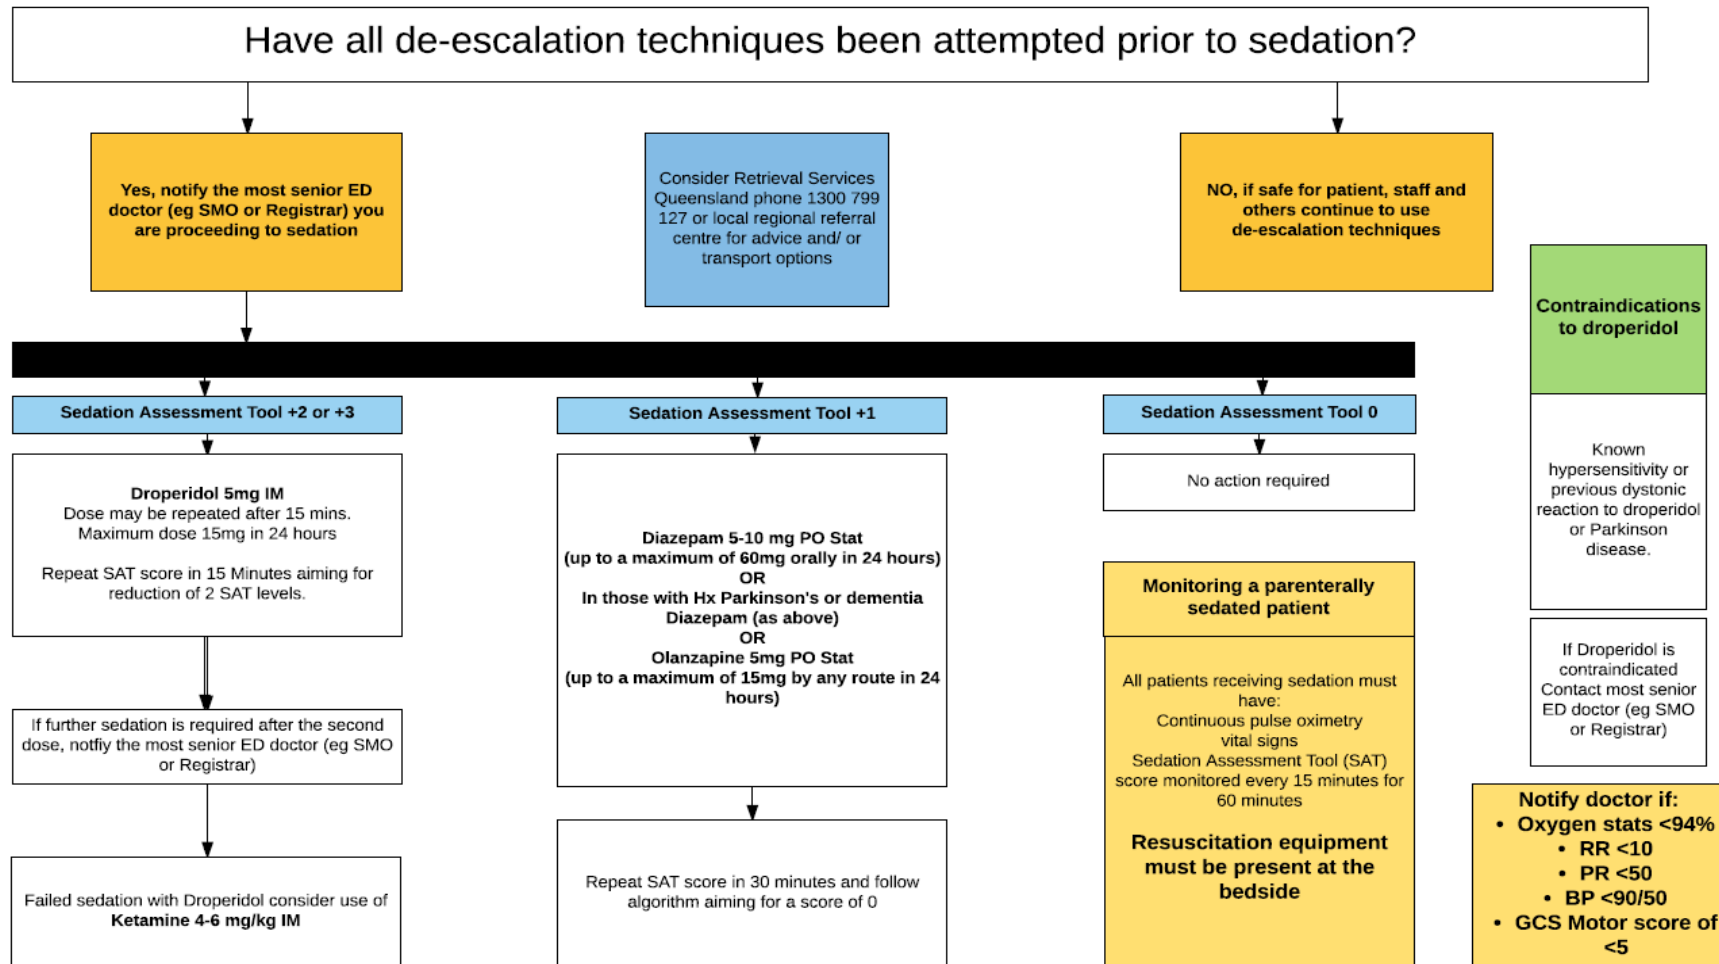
Have all de-escalation techniques been attempted prior to sedation?

Yes, notify the most senior ED doctor (eg SMO or Registrar) you are proceeding to sedation

Consider Retrieval Services Queensland phone 1300 799 127 or local regional referral centre for advice and/ or transport options

NO, if safe for patient, staff and others continue to use de-escalation techniques

Contraindications to droperidol

Known hypersensitivity or previous dystonic reaction to droperidol or Parkinson disease.

If Droperidol is contraindicated Contact most senior ED doctor (eg SMO or Registrar)

Sedation Assessment Tool +2 or +3

Droperidol 5mg IM
Dose may be repeated after 15 mins.
Maximum dose 15mg in 24 hours

Repeat SAT score in 15 Minutes aiming for reduction of 2 SAT levels.

If further sedation is required after the second dose, notfiy the most senior ED doctor (eg SMO or Registrar)

Failed sedation with Droperidol consider use of **Ketamine 4-6 mg/kg IM**

Sedation Assessment Tool +1

Diazepam 5-10 mg PO Stat
(up to a maximum of 60mg orally in 24 hours)
OR
In those with Hx Parkinson's or dementia
Diazepam (as above)
OR
Olanzapine 5mg PO Stat
(up to a maximum of 15mg by any route in 24 hours)

Repeat SAT score in 30 minutes and follow algorithm aiming for a score of 0

Sedation Assessment Tool 0

No action required

Monitoring a parenterally sedated patient

All patients receiving sedation must have:
Continuous pulse oximetry
vital signs
Sedation Assessment Tool (SAT) score monitored every 15 minutes for 60 minutes

Resuscitation equipment must be present at the bedside

Notify doctor if:
• Oxygen stats <94%
• RR <10
• PR <50
• BP <90/50
• GCS Motor score of <5